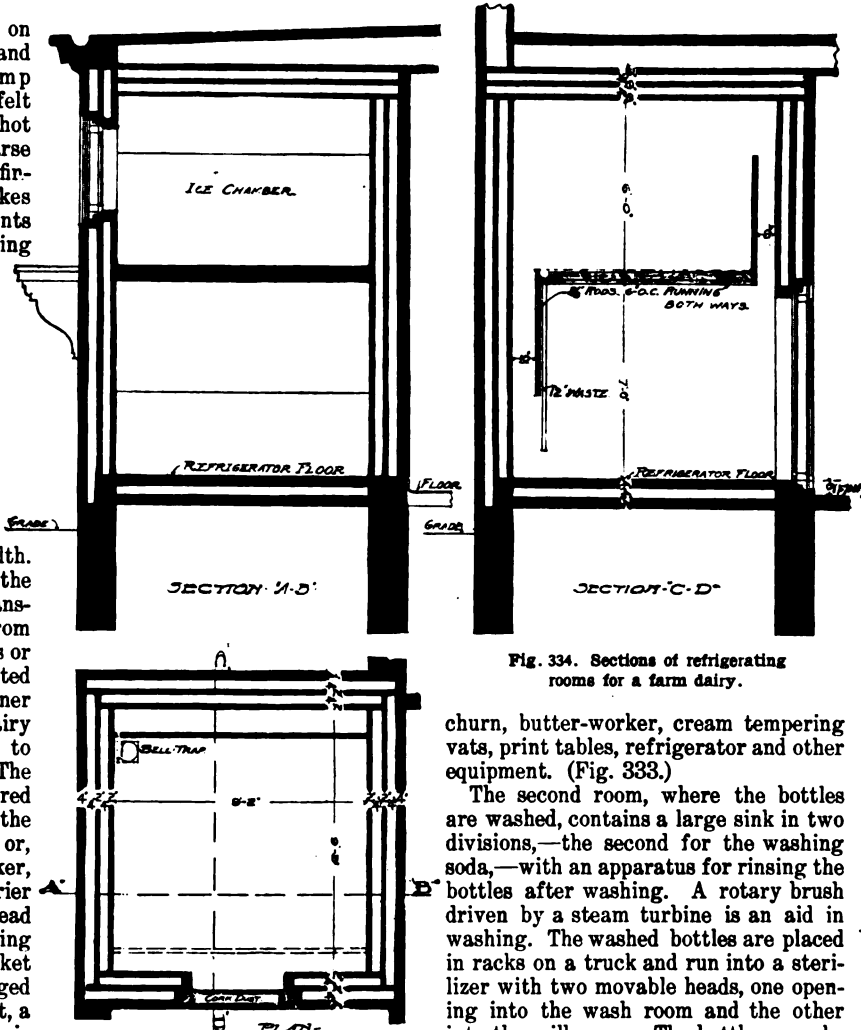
on
and
mp
felt
hot
rse
fir-
kes
nts
ing

lth.
the
ns-
om
s or
ted
ner
iry
to
The
red
the
or,
ker,
rier
ead
ing
ket
ged
t, a

ICE CHAMBER

REFRIGERATOR FLOOR

FLOOR

GRADE

GRADE

SECTION "A-B"

RODS. 6" O.C. RUNNING BOTH WAYS.

1½" WASTE

REFRIGERATOR FLOOR

SECTION "C-D"

BELL TRAP

A

B

CORK DUST

PLAN

Fig. 334. Sections of refrigerating rooms for a farm dairy.

churn, butter-worker, cream tempering vats, print tables, refrigerator and other equipment. (Fig. 333.)

The second room, where the bottles are washed, contains a large sink in two divisions,—the second for the washing soda,—with an apparatus for rinsing the bottles after washing. A rotary brush driven by a steam turbine is an aid in washing. The washed bottles are placed in racks on a truck and run into a sterilizer with two movable heads, one opening into the wash room and the other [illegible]